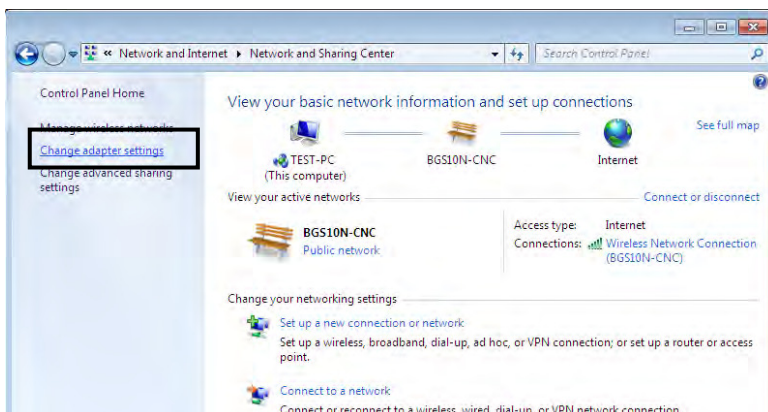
« Network and Internet ▸ Network and Sharing Center

Search Control Panel

Control Panel Home

Manage wireless networks

Change adapter settings

Change advanced sharing settings

View your basic network information and set up connections

See full map

TEST-PC
(This computer)

BGS10N-CNC

Internet

View your active networks

Connect or disconnect

BGS10N-CNC
Public network

Access type: Internet
Connections: Wireless Network Connection (BGS10N-CNC)

Change your networking settings

Set up a new connection or network
Set up a wireless, broadband, dial-up, ad hoc, or VPN connection; or set up a router or access point.

Connect to a network
Connect or reconnect to a wireless, wired, dial-up, or VPN network connection.